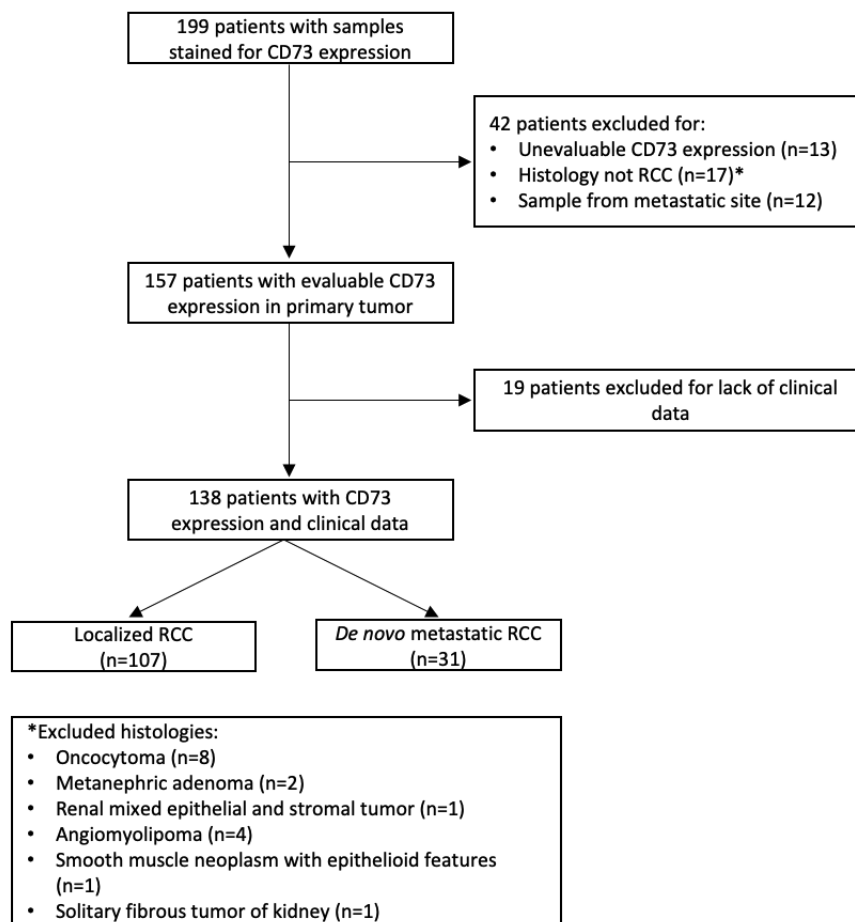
199 patients with samples stained for CD73 expression

42 patients excluded for:
• Unevaluable CD73 expression (n=13)
• Histology not RCC (n=17)*
• Sample from metastatic site (n=12)

157 patients with evaluable CD73 expression in primary tumor

19 patients excluded for lack of clinical data

138 patients with CD73 expression and clinical data

Localized RCC (n=107)

De novo metastatic RCC (n=31)

*Excluded histologies:
• Oncocytoma (n=8)
• Metanephric adenoma (n=2)
• Renal mixed epithelial and stromal tumor (n=1)
• Angiomyolipoma (n=4)
• Smooth muscle neoplasm with epithelioid features (n=1)
• Solitary fibrous tumor of kidney (n=1)